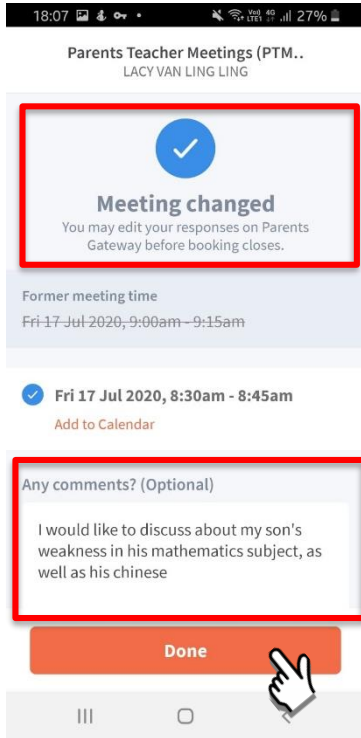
18:07 27%

Parents Teacher Meetings (PTM..
LACY VAN LING LING

Meeting changed
You may edit your responses on Parents Gateway before booking closes.

Former meeting time
~~Fri 17 Jul 2020, 9:00am - 9:15am~~

Fri 17 Jul 2020, 8:30am - 8:45am
Add to Calendar

Any comments? (Optional)
I would like to discuss about my son's weakness in his mathematics subject, as well as his chinese

Done